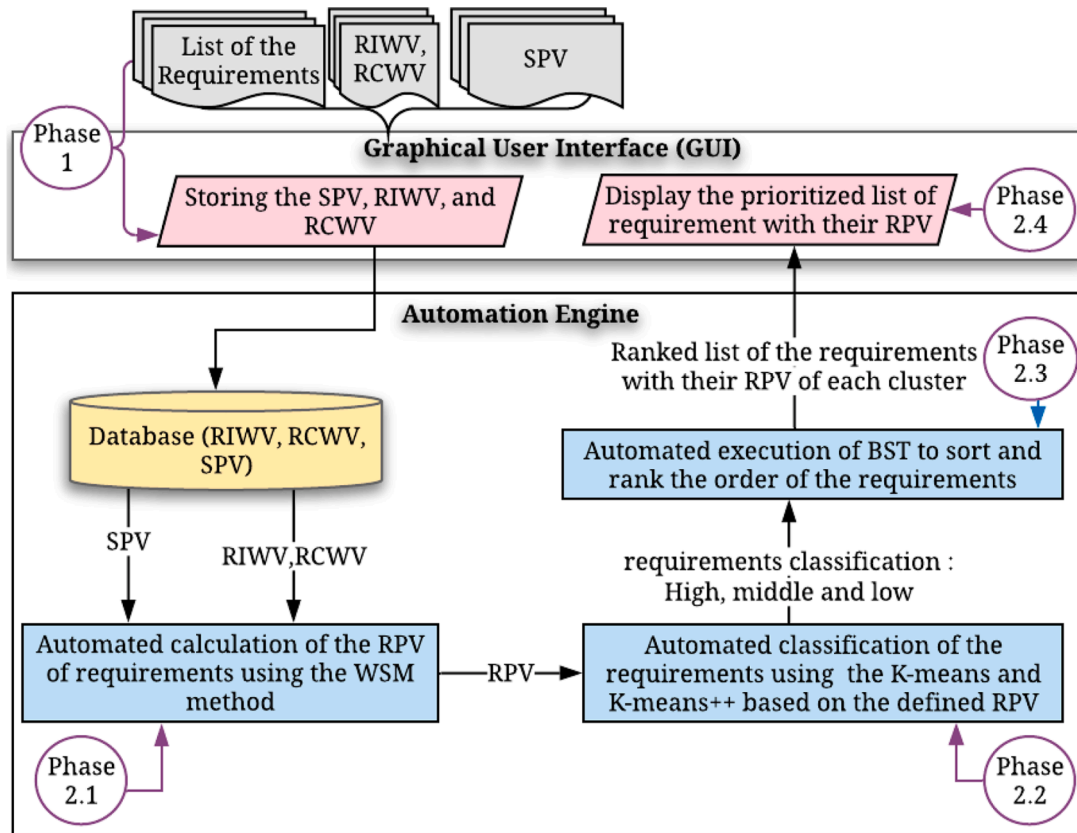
List of the Requirements

RIWV, RCWV

SPV

Phase 1

Graphical User Interface (GUI)

Storing the SPV, RIWV, and RCWV

Display the prioritized list of requirement with their RPV

Phase 2.4

Automation Engine

Ranked list of the requirements with their RPV of each cluster

Phase 2.3

Database (RIWV, RCWV, SPV)

Automated execution of BST to sort and rank the order of the requirements

SPV

RIWV,RCWV

requirements classification : High, middle and low

Automated calculation of the RPV of requirements using the WSM method

RPV

Automated classification of the requirements using the K-means and K-means++ based on the defined RPV

Phase 2.1

Phase 2.2